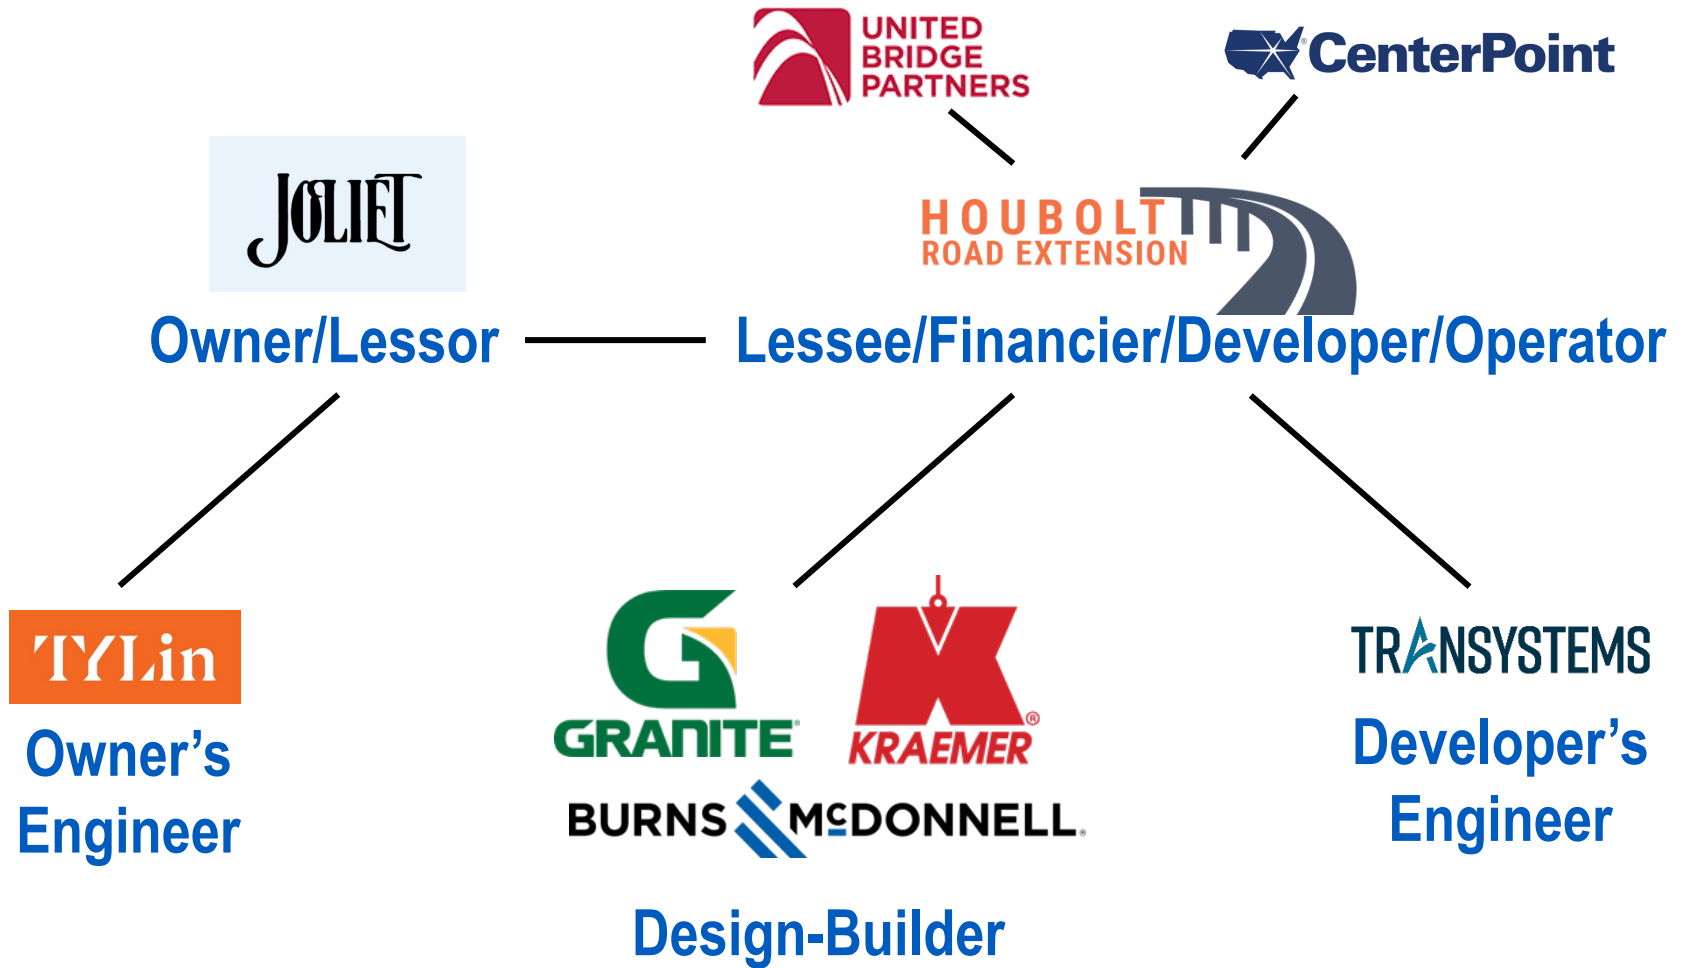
UNITED BRIDGE PARTNERS

CenterPoint

JOLIET

HOUBOLT ROAD EXTENSION

Owner/Lessor

Lessee/Financier/Developer/Operator

TYLin

Owner's Engineer

GRANITE

KRAEMER

BURNS McDONNELL

Design-Builder

TRANSYSTEMS

Developer's Engineer